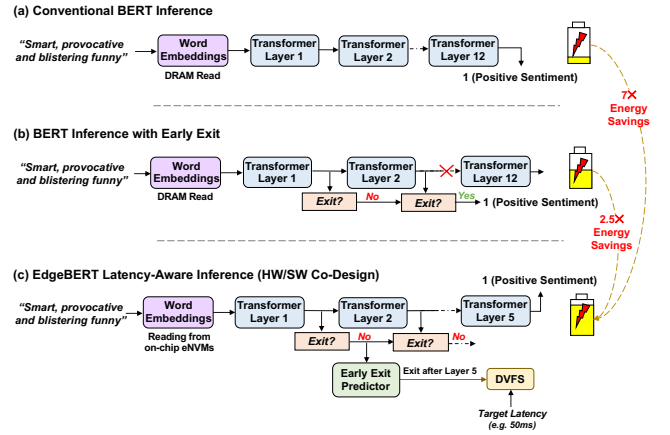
(a) Conventional BERT Inference

"Smart, provocative and blistering funny"

Word Embeddings

DRAM Read

Transformer Layer 1

Transformer Layer 2

Transformer Layer 12

1 (Positive Sentiment)

7✕ Energy Savings

(b) BERT Inference with Early Exit

"Smart, provocative and blistering funny"

Word Embeddings

DRAM Read

Transformer Layer 1

Transformer Layer 2

Transformer Layer 12

Exit?

No

Exit?

Yes

1 (Positive Sentiment)

2.5✕ Energy Savings

(c) EdgeBERT Latency-Aware Inference (HW/SW Co-Design)

1 (Positive Sentiment)

"Smart, provocative and blistering funny"

Word Embeddings

Reading from on-chip eNVMs

Transformer Layer 1

Transformer Layer 2

Transformer Layer 5

Exit?

No

Exit?

No

Early Exit Predictor

Exit after Layer 5

DVFS

Target Latency (e.g. 50ms)